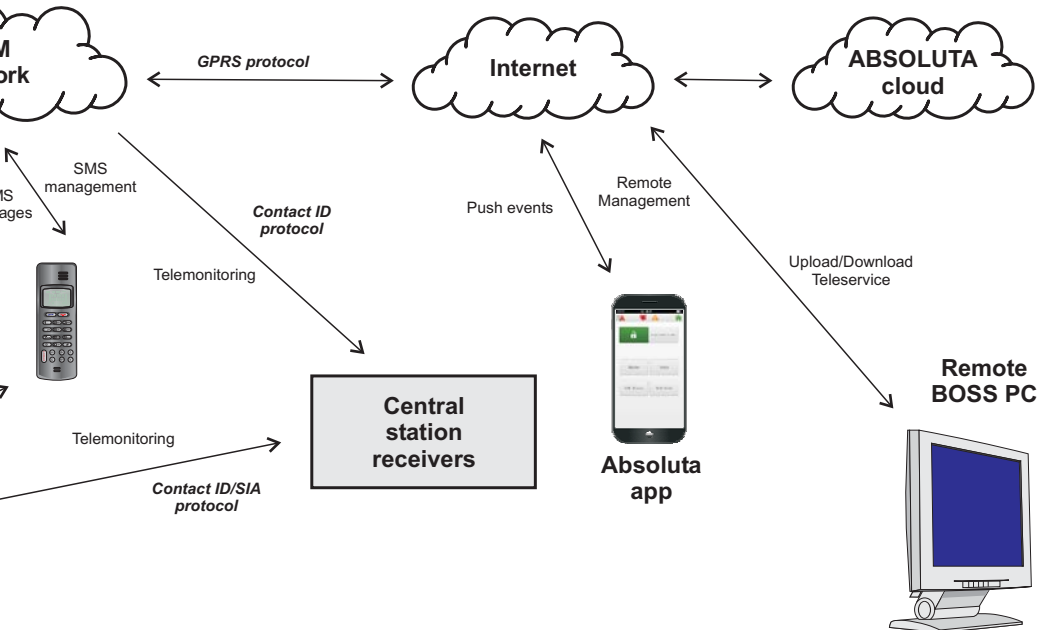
M
ork

GPRS protocol

Internet

ABSOLUTA cloud

SMS management

MS
ages

Contact ID protocol

Push events

Remote Management

Upload/Download Teleservice

Telemonitoring

Remote BOSS PC

Central station receivers

Telemonitoring

Contact ID/SIA protocol

Absoluta app